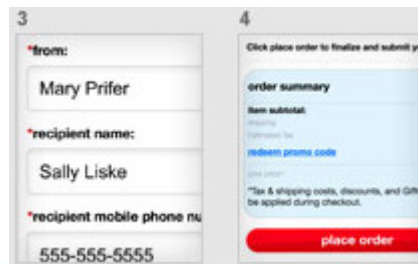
3

*from:

Mary Prifer

*recipient name:

Sally Liske

*recipient mobile phone nu

555-555-5555

4

Click place order to finalize and submit y

order summary

item subtotal:

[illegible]

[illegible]

redeem promo code

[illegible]

*Tax & shipping costs, discounts, and Gift be applied during checkout.

place order